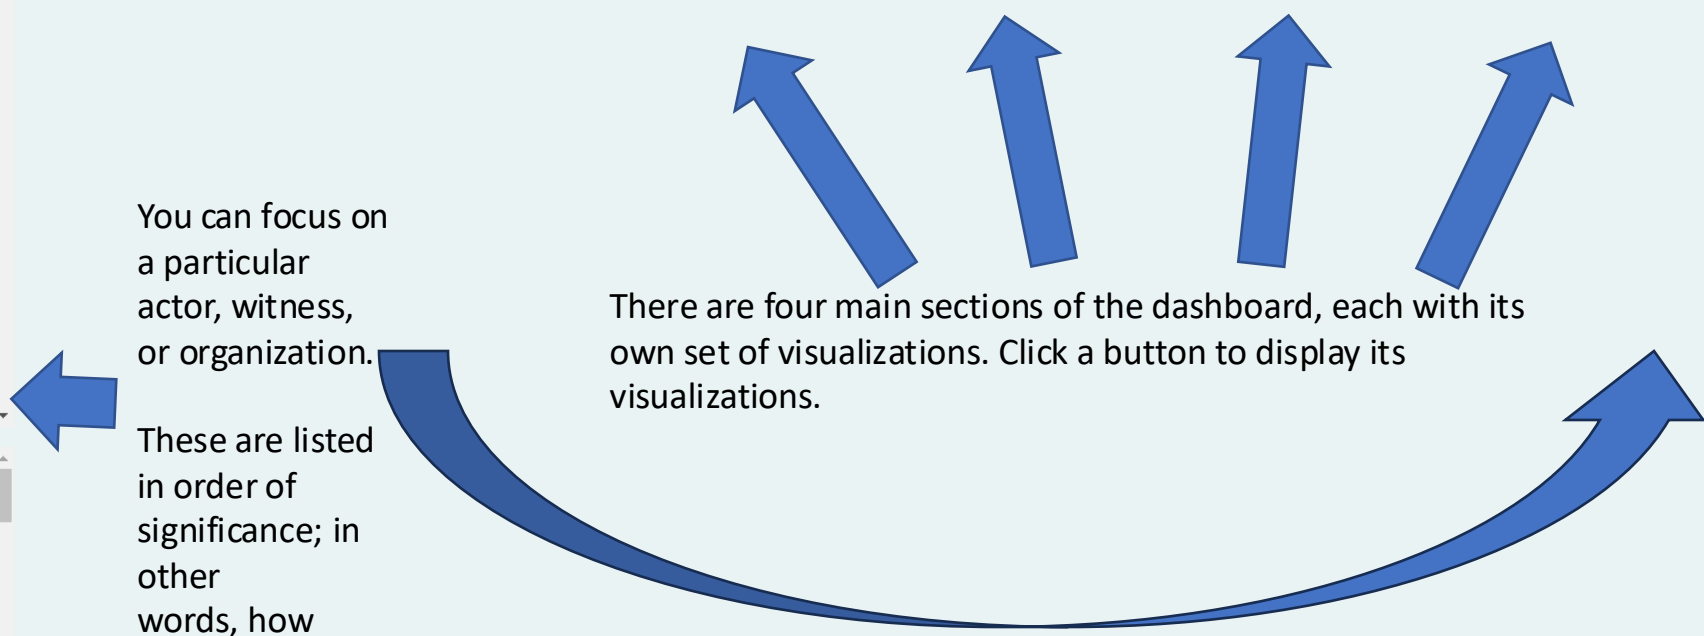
You can focus on a particular actor, witness, or organization.

These are listed in order of significance; in other words, how

There are four main sections of the dashboard, each with its own set of visualizations. Click a button to display its visualizations.